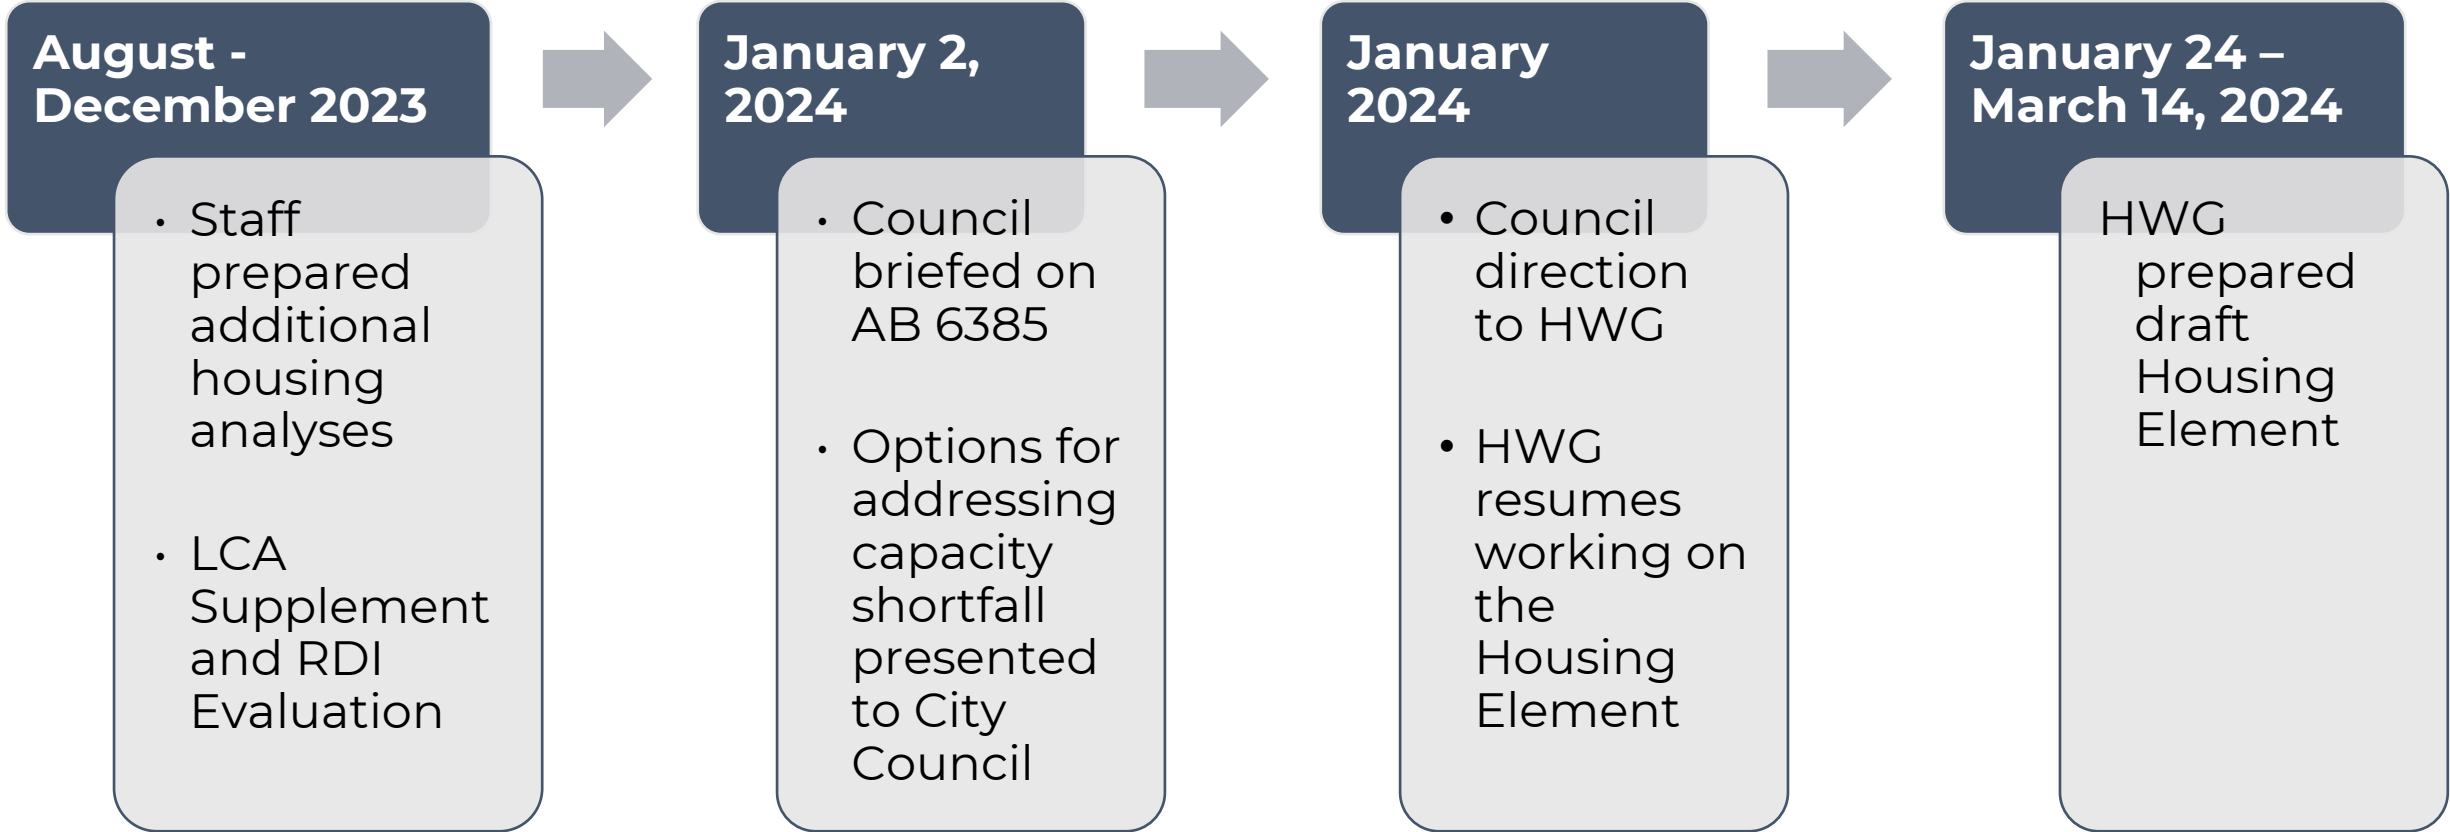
August - December 2023

• Staff prepared additional housing analyses

• LCA Supplement and RDI Evaluation

January 2, 2024

• Council briefed on AB 6385

• Options for addressing capacity shortfall presented to City Council

January 2024

• Council direction to HWG

• HWG resumes working on the Housing Element

January 24 – March 14, 2024

HWG prepared draft Housing Element